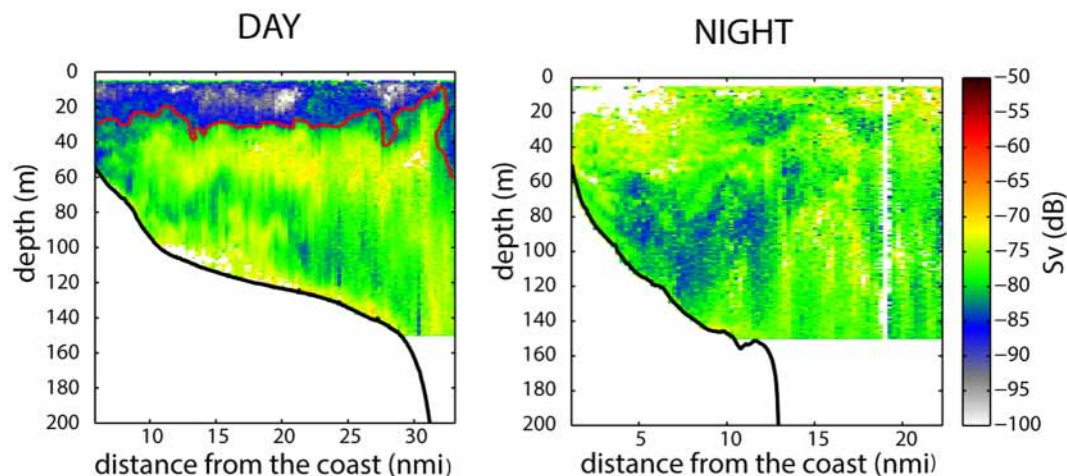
DAY

depth (m)

0
20
40
60
80
100
120
140
160
180
200

10 15 20 25 30

distance from the coast (nmi)

NIGHT

depth (m)

0
20
40
60
80
100
120
140
160
180
200

5 10 15 20

distance from the coast (nmi)

Sv (dB)

−50
−55
−60
−65
−70
−75
−80
−85
−90
−95
−100